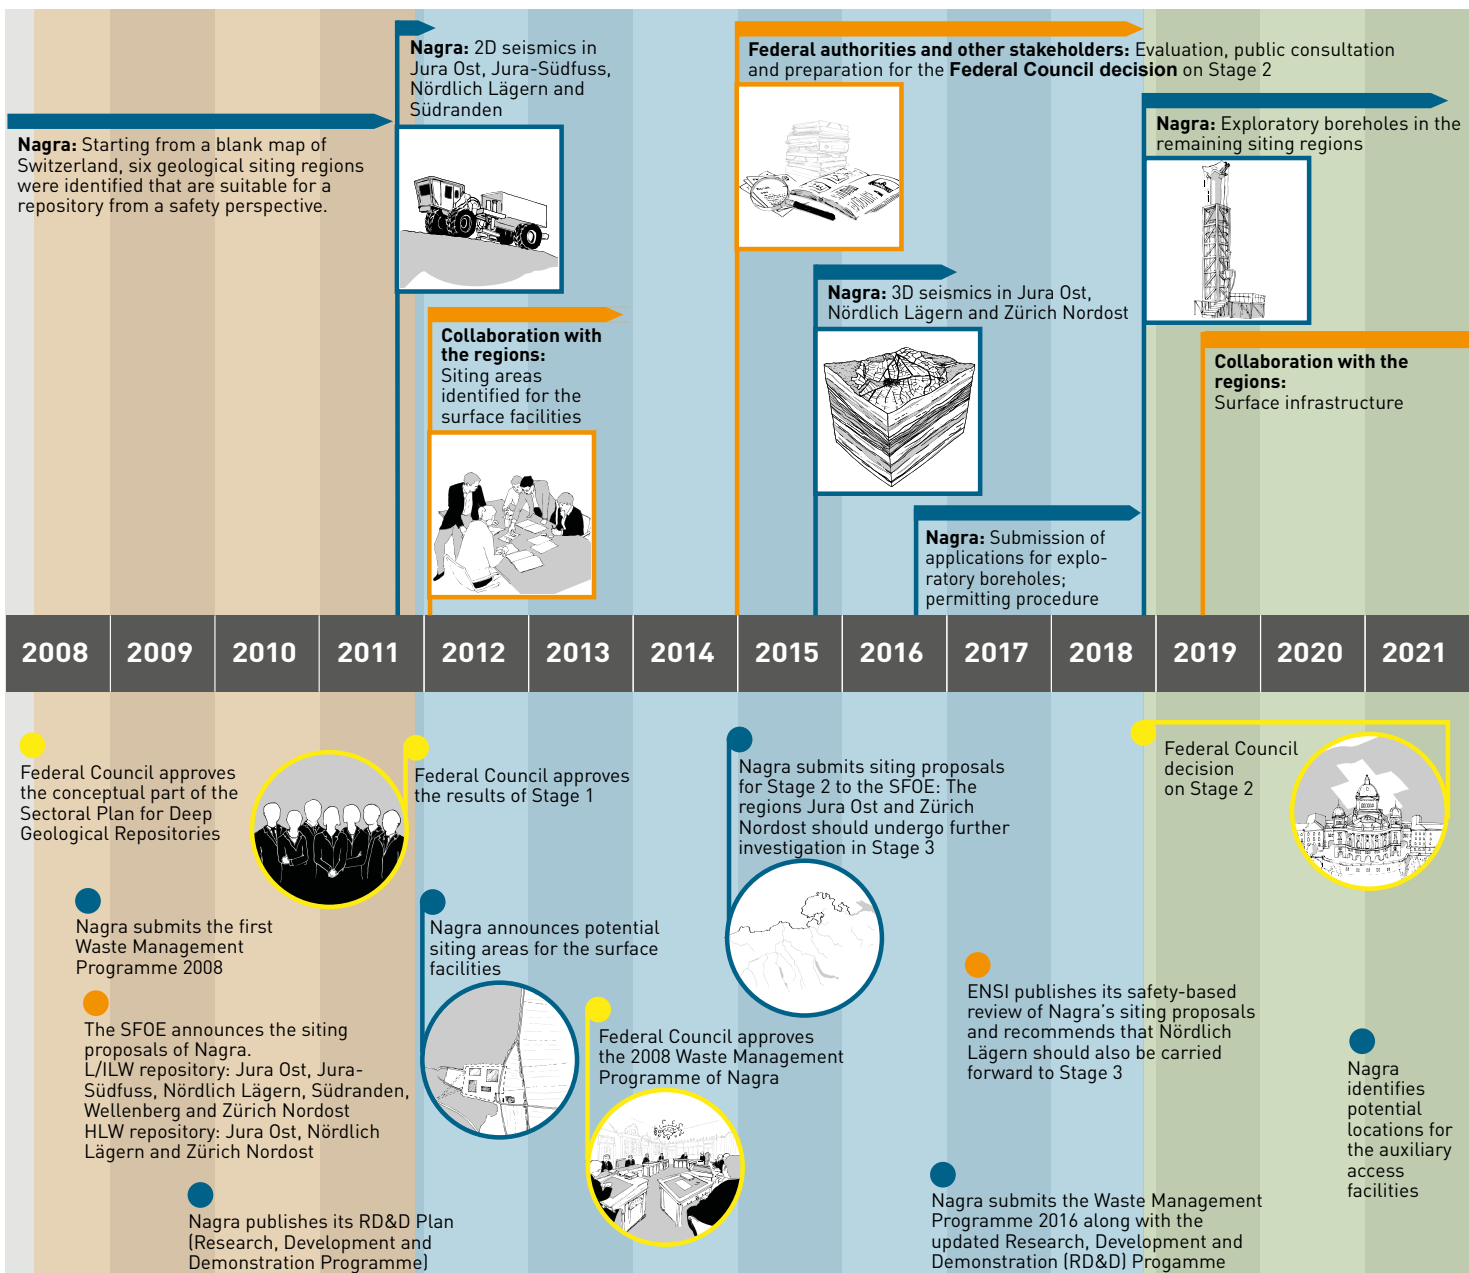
Nagra: 2D seismics in Jura Ost, Jura-Südfuss, Nördlich Lägern and Südranden

Federal authorities and other stakeholders: Evaluation, public consultation and preparation for the Federal Council decision on Stage 2

Nagra: Starting from a blank map of Switzerland, six geological siting regions were identified that are suitable for a repository from a safety perspective.

Nagra: Exploratory boreholes in the remaining siting regions

Nagra: 3D seismics in Jura Ost, Nördlich Lägern and Zürich Nordost

Collaboration with the regions: Siting areas identified for the surface facilities

Collaboration with the regions: Surface infrastructure

Nagra: Submission of applications for exploratory boreholes; permitting procedure

| 2008 | 2009 | 2010 | 2011 | 2012 | 2013 | 2014 | 2015 | 2016 | 2017 | 2018 | 2019 | 2020 | 2021 |
|---|---|---|---|---|---|---|---|---|---|---|---|---|---|

Federal Council approves the conceptual part of the Sectoral Plan for Deep Geological Repositories

Federal Council approves the results of Stage 1

Nagra submits siting proposals for Stage 2 to the SFOE: The regions Jura Ost and Zürich Nordost should undergo further investigation in Stage 3

Federal Council decision on Stage 2

Nagra submits the first Waste Management Programme 2008

Nagra announces potential siting areas for the surface facilities

The SFOE announces the siting proposals of Nagra. L/ILW repository: Jura Ost, Jura-Südfuss, Nördlich Lägern, Südranden, Wellenberg and Zürich Nordost HLW repository: Jura Ost, Nördlich Lägern and Zürich Nordost

ENSI publishes its safety-based review of Nagra's siting proposals and recommends that Nördlich Lägern should also be carried forward to Stage 3

Federal Council approves the 2008 Waste Management Programme of Nagra

Nagra identifies potential locations for the auxiliary access facilities

Nagra publishes its RD&D Plan (Research, Development and Demonstration Programme)

Nagra submits the Waste Management Programme 2016 along with the updated Research, Development and Demonstration (RD&D) Progamme